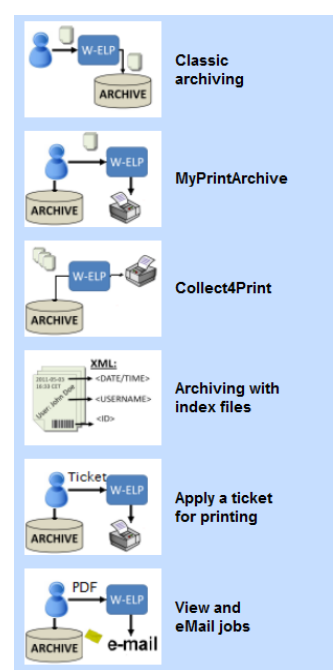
W-ELP
ARCHIVE
Classic archiving

W-ELP
ARCHIVE
MyPrintArchive

W-ELP
ARCHIVE
Collect4Print

XML:
2011-05-03 16:03 CET
User: John Doe
<DATE/TIME>
<USERNAME>
<ID>
Archiving with index files

Ticket
W-ELP
ARCHIVE
Apply a ticket for printing

PDF
W-ELP
ARCHIVE
e-mail
View and eMail jobs